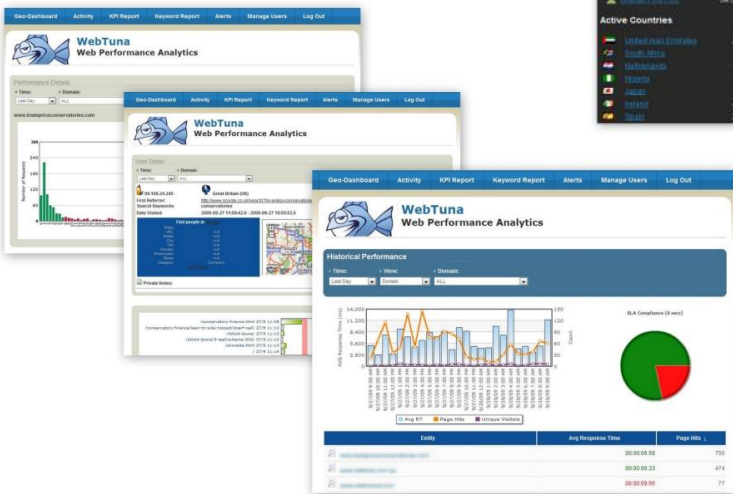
Geo-Dashboard Activity KPI Report Keyword Report Alerts Manage Users Log Out

WebTuna
Web Performance Analytics

Performance Details

» Time: » Domain:
Last Day ALL

www.tradepriceconservatories.com

Number of Requests

Geo-Dashboard Activity KPI Report Keyword Report Alerts Manage Users Log Out

WebTuna
Web Performance Analytics

User Detail

» Time: » Domain:
Last Day ALL

IP: 188.24.245 Great Britain (UK)
First Referrer: http://www.google.co.uk/search?hl=en&q=conservatories
Search Keywords: conservatories
Date Visited: 2009-09-27 11:09:42.0 - 2009-09-27 18:03:52.0

Find people in

Private Notes:

Active Countries

United Arab Emirates
South Africa
Netherlands
Nigeria
Japan
Ireland
Taiwan

Geo-Dashboard Activity KPI Report Keyword Report Alerts Manage Users Log Out

WebTuna
Web Performance Analytics

Historical Performance

» Time: » View: » Domain:
Last Day Domain ALL

Avg Response Time (ms)
14,000
12,000
10,000
8,000
6,000
4,000
2,000
0

Count
150
125
100
75
50
25
0

Avg RT Page Hits Unique Visitors

SLA Compliance (8 secs)

| Entity | Avg Response Time | Page Hits ↓ |
|---|---|---|
| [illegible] | 00:00:08.56 | 759 |
| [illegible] | 00:00:06.33 | 474 |
| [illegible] | 00:00:09.65 | 77 |